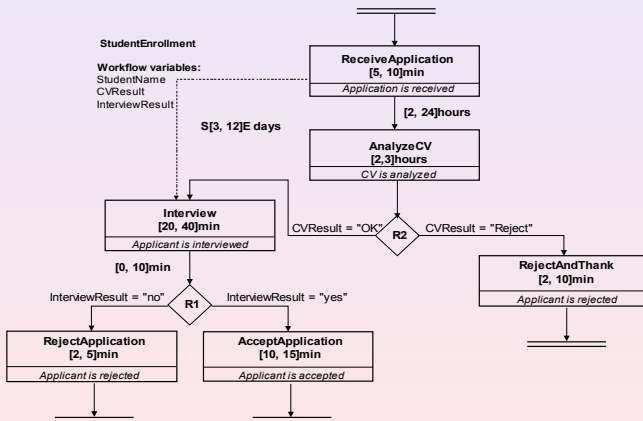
StudentEnrollment

Workflow variables:
StudentName
CVResult
InterviewResult

ReceiveApplication
[5, 10]min
Application is received

[2, 24]hours

S[3, 12]E days

AnalyzeCV
[2,3]hours
CV is analyzed

Interview
[20, 40]min
Applicant is interviewed

CVResult = "OK"

R2

CVResult = "Reject"

RejectAndThank
[2, 10]min
Applicant is rejected

[0, 10]min

InterviewResult = "no"

R1

InterviewResult = "yes"

RejectApplication
[2, 5]min
Applicant is rejected

AcceptApplication
[10, 15]min
Applicant is accepted